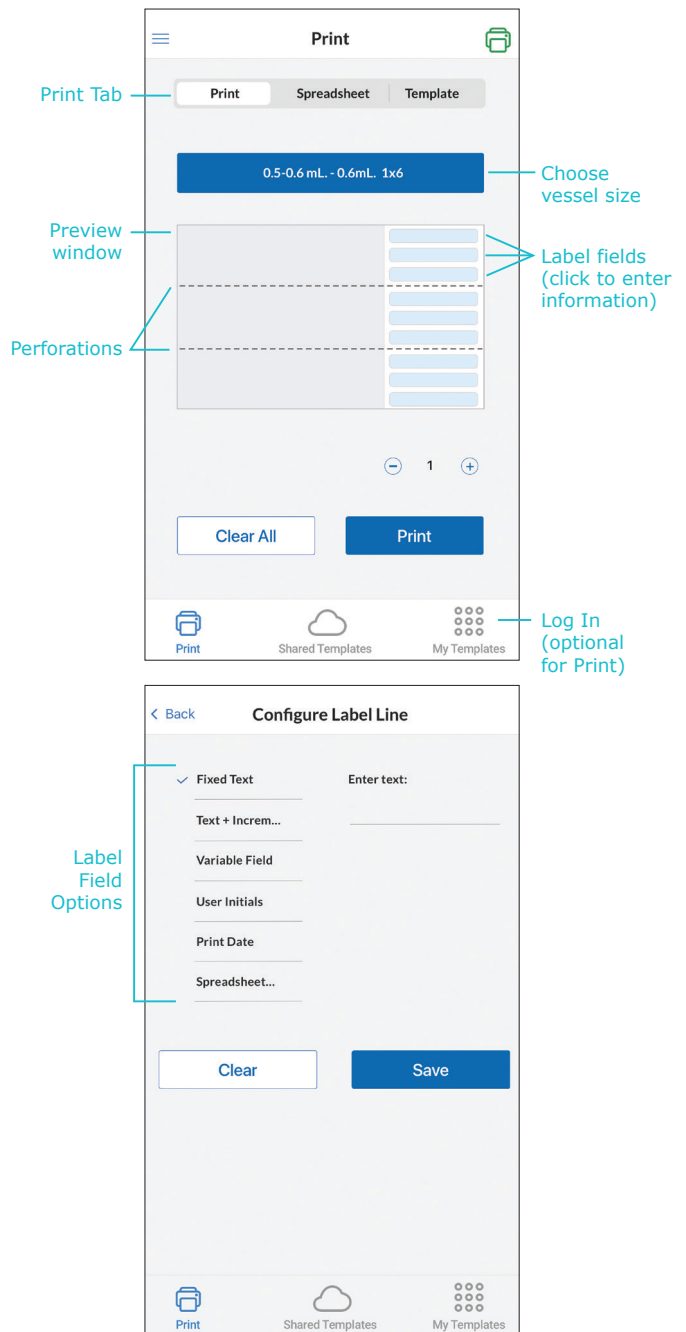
Print

Print Tab

Print | Spreadsheet | Template

0.5-0.6 mL. - 0.6mL. 1x6

Choose vessel size

Preview window

Label fields (click to enter information)

Perforations

1

Clear All

Print

Print

Shared Templates

My Templates

Log In (optional for Print)

< Back

Configure Label Line

Label Field Options

Fixed Text

Enter text:

Text + Increm...

Variable Field

User Initials

Print Date

Spreadsheet...

Clear

Save

Print

Shared Templates

My Templates